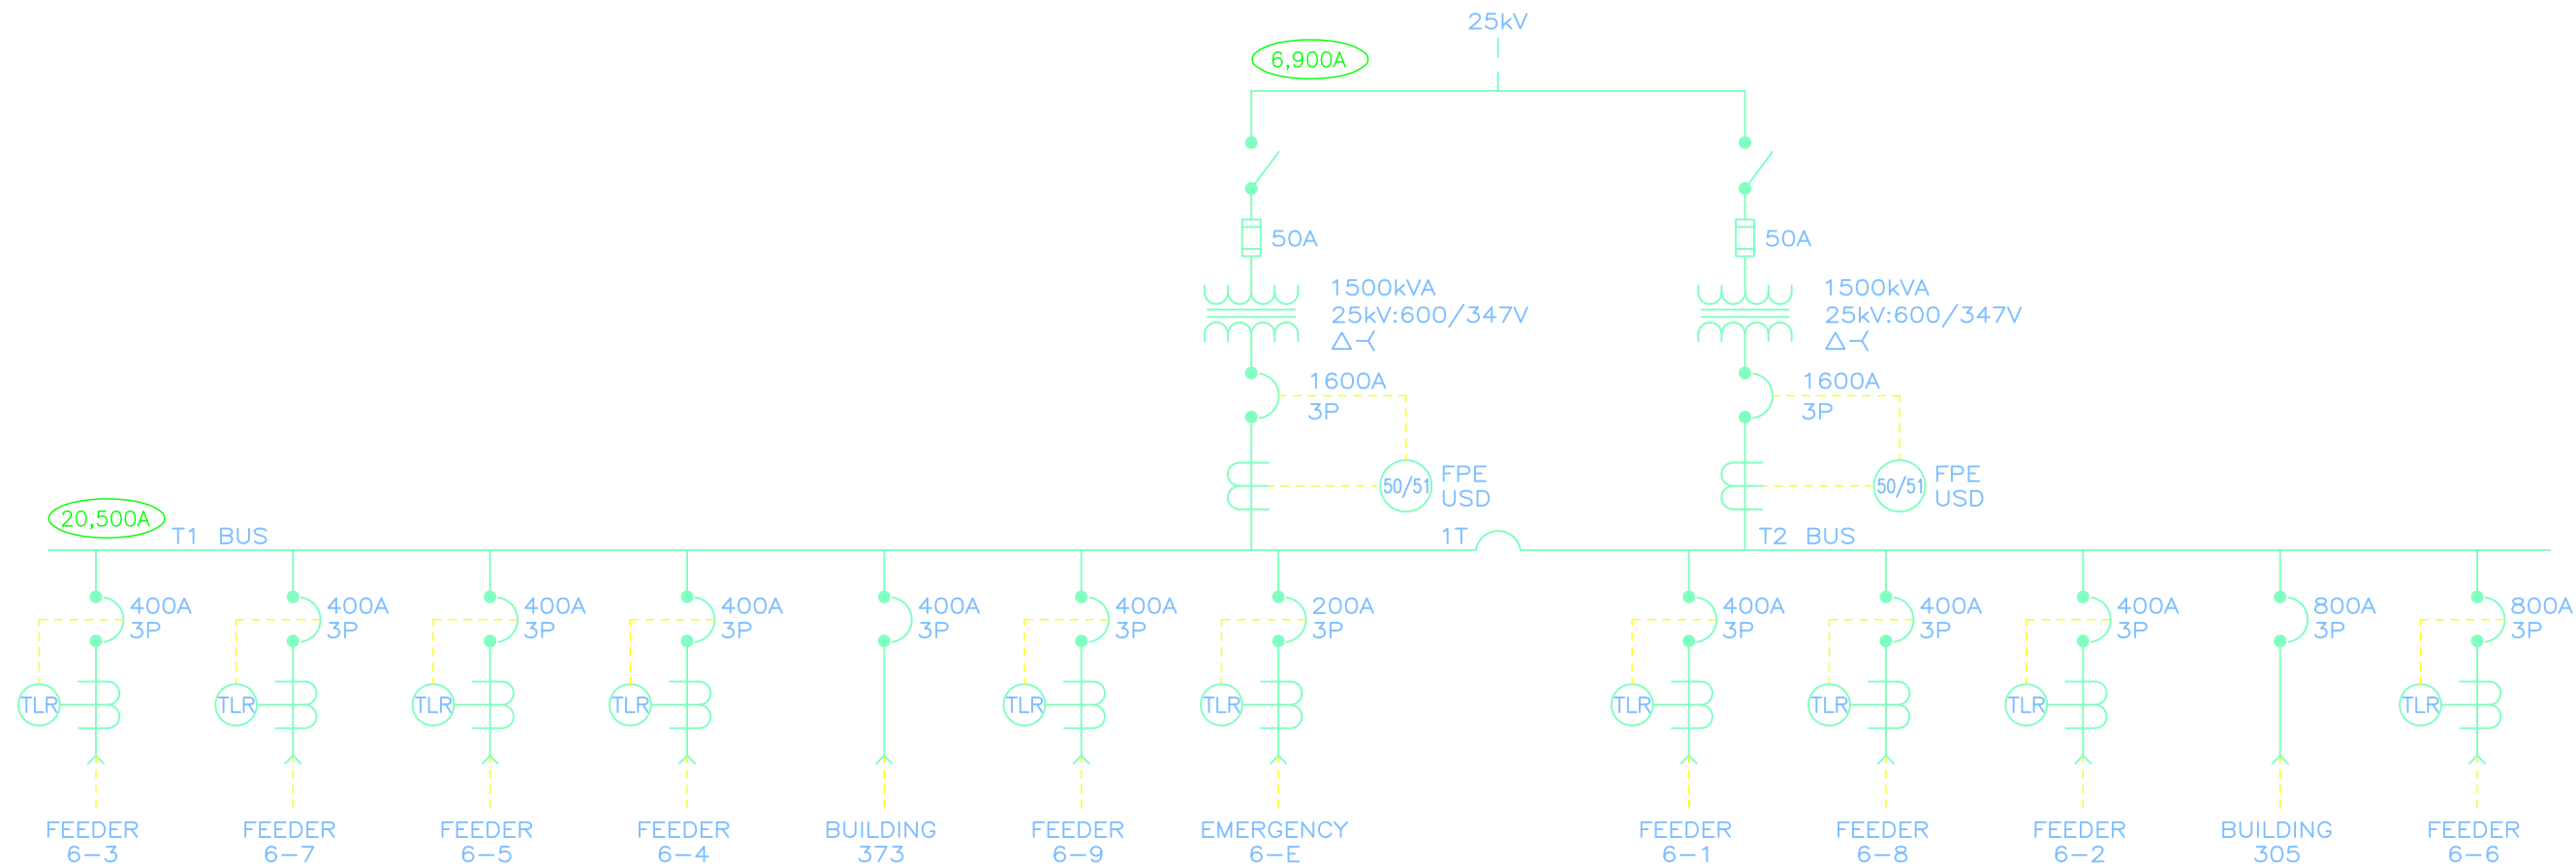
25kV

6,900A

50A

50A

1500kVA
25kV:600/347V
Δ-Y

1500kVA
25kV:600/347V
Δ-Y

1600A
3P

1600A
3P

50/51

FPE
USD

50/51

FPE
USD

20,500A

T1 BUS

1T

T2 BUS

400A
3P

400A
3P

400A
3P

400A
3P

400A
3P

400A
3P

200A
3P

400A
3P

400A
3P

400A
3P

800A
3P

800A
3P

TLR TLR TLR TLR TLR TLR TLR TLR TLR TLR

FEEDER
6–3

FEEDER
6–7

FEEDER
6–5

FEEDER
6–4

BUILDING
373

FEEDER
6–9

EMERGENCY
6–E

FEEDER
6–1

FEEDER
6–8

FEEDER
6–2

BUILDING
305

FEEDER
6–6